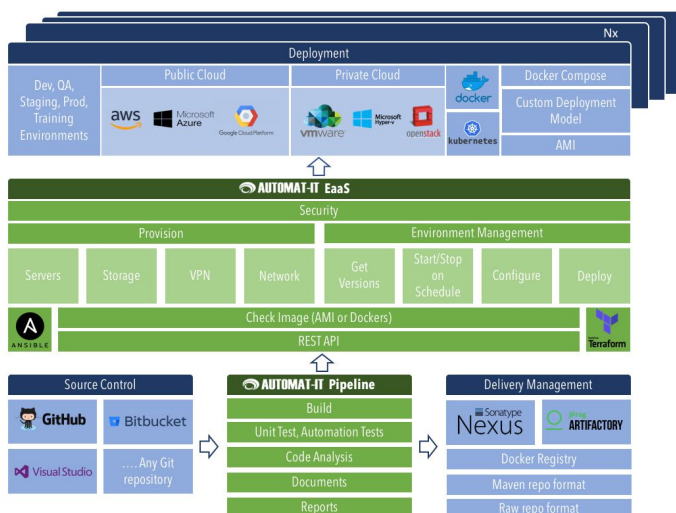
Nx

Deployment

Dev, QA, Staging, Prod, Training Environments

Public Cloud

aws Microsoft Azure Google Cloud Platform

Private Cloud

vmware Microsoft Hyper-v openstack

docker

kubernetes

Docker Compose

Custom Deployment Model

AMI

AUTOMAT-IT EaaS

Security

Provision

Environment Management

Servers

Storage

VPN

Network

Get Versions

Start/Stop on Schedule

Configure

Deploy

ANSIBLE

Check Image (AMI or Dockers)

REST API

Terraform

Source Control

GitHub

Bitbucket

Visual Studio

.... Any Git repository

AUTOMAT-IT Pipeline

Build

Unit Test, Automation Tests

Code Analysis

Documents

Reports

Delivery Management

Sonatype Nexus

jfrog ARTIFACTORY

Docker Registry

Maven repo format

Raw repo format